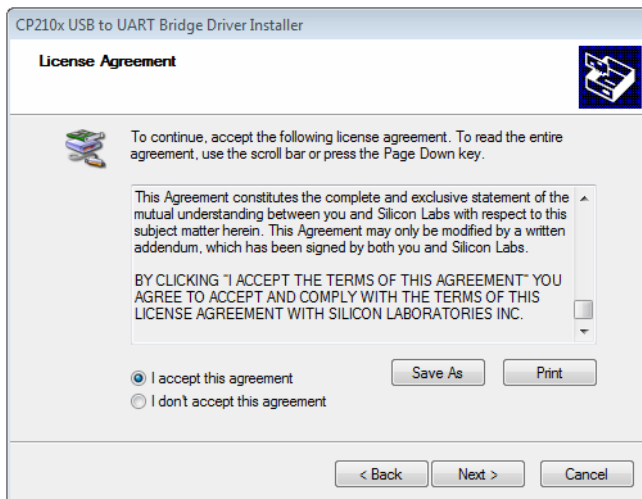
CP210x USB to UART Bridge Driver Installer

License Agreement

To continue, accept the following license agreement. To read the entire agreement, use the scroll bar or press the Page Down key.

This Agreement constitutes the complete and exclusive statement of the mutual understanding between you and Silicon Labs with respect to this subject matter herein. This Agreement may only be modified by a written addendum, which has been signed by both you and Silicon Labs.

BY CLICKING "I ACCEPT THE TERMS OF THIS AGREEMENT" YOU AGREE TO ACCEPT AND COMPLY WITH THE TERMS OF THIS LICENSE AGREEMENT WITH SILICON LABORATORIES INC.

I accept this agreement
I don't accept this agreement

Save As
Print

< Back
Next >
Cancel